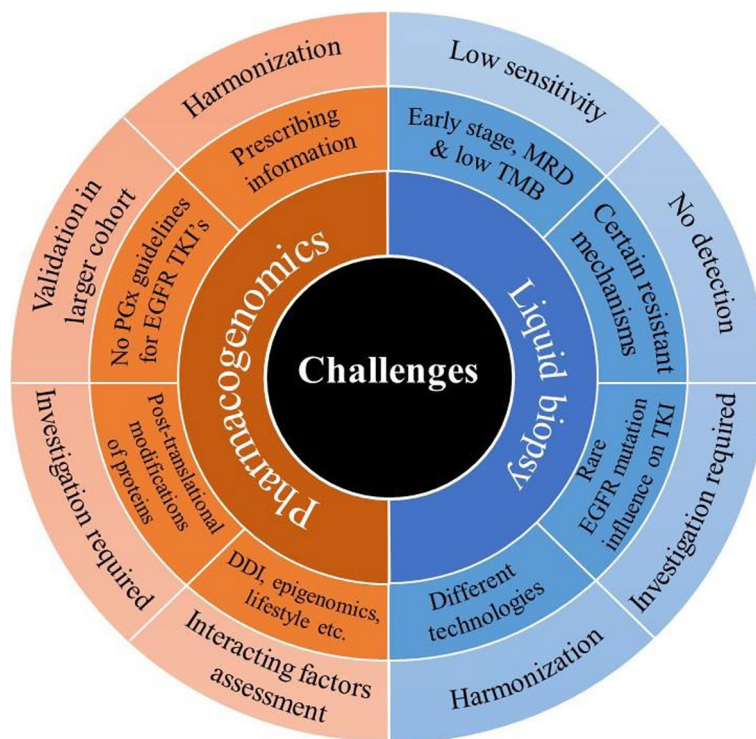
Challenges

Pharmacogenomics

Prescribing information

Harmonization

No PGx guidelines for EGFR TKI's

Validation in larger cohort

Post-translational modifications of proteins

Investigation required

DDI, epigenomics, lifestyle etc.

Interacting factors assessment

Liquid biopsy

Early stage, MRD & low TMB

Low sensitivity

Certain resistant mechanisms

No detection

Rare EGFR mutation influence on TKI

Investigation required

Different technologies

Harmonization